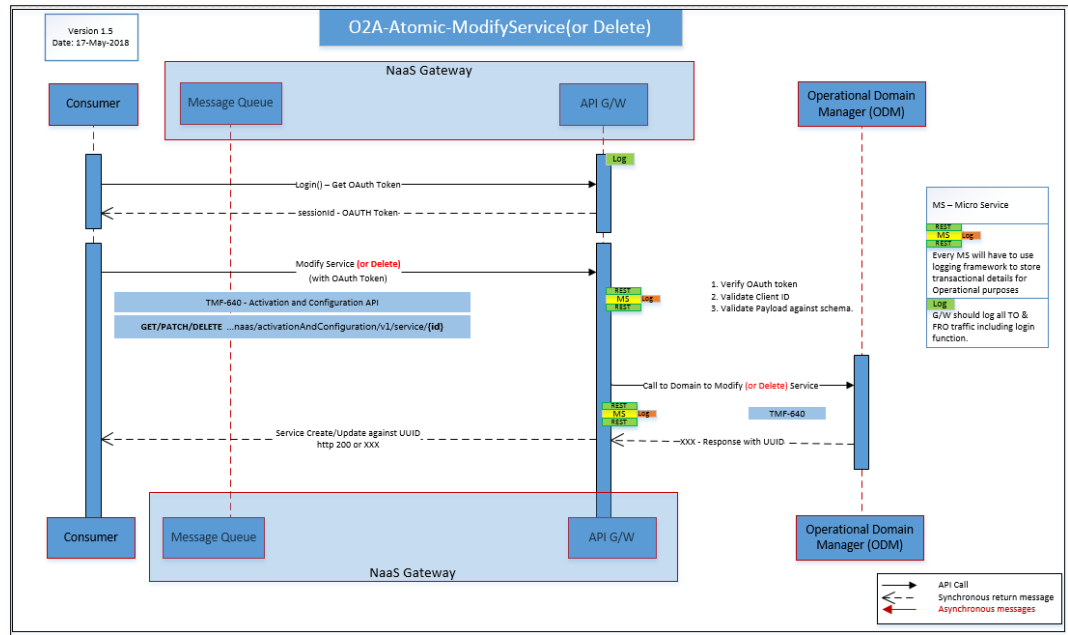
Version 1.5
Date: 17-May-2018

O2A-Atomic-ModifyService(or Delete)

NaaS Gateway

Consumer

Message Queue

API G/W

Operational Domain Manager (ODM)

Log

Login() – Get OAuth Token

sessionId - OAUTH Token

Modify Service (or Delete)
(with OAuth Token)

REST
MS
REST
Log

TMF-640 - Activation and Configuration API

GET/PATCH/DELETE …naas/activationAndConfiguration/v1/service/{id}

1. Verify OAuth token
2. Validate Client ID
3. Validate Payload against schema.

MS – Micro Service

REST
MS
REST
Log

Every MS will have to use logging framework to store transactional details for Operational purposes

Log

G/W should log all TO & FRO traffic including login function.

Call to Domain to Modify (or Delete) Service

REST
MS
REST
Log

TMF-640

Service Create/Update against UUID
http 200 or XXX

XXX - Response with UUID

Consumer

Message Queue

API G/W

Operational Domain Manager (ODM)

NaaS Gateway

API Call
Synchronous return message
Asynchronous messages